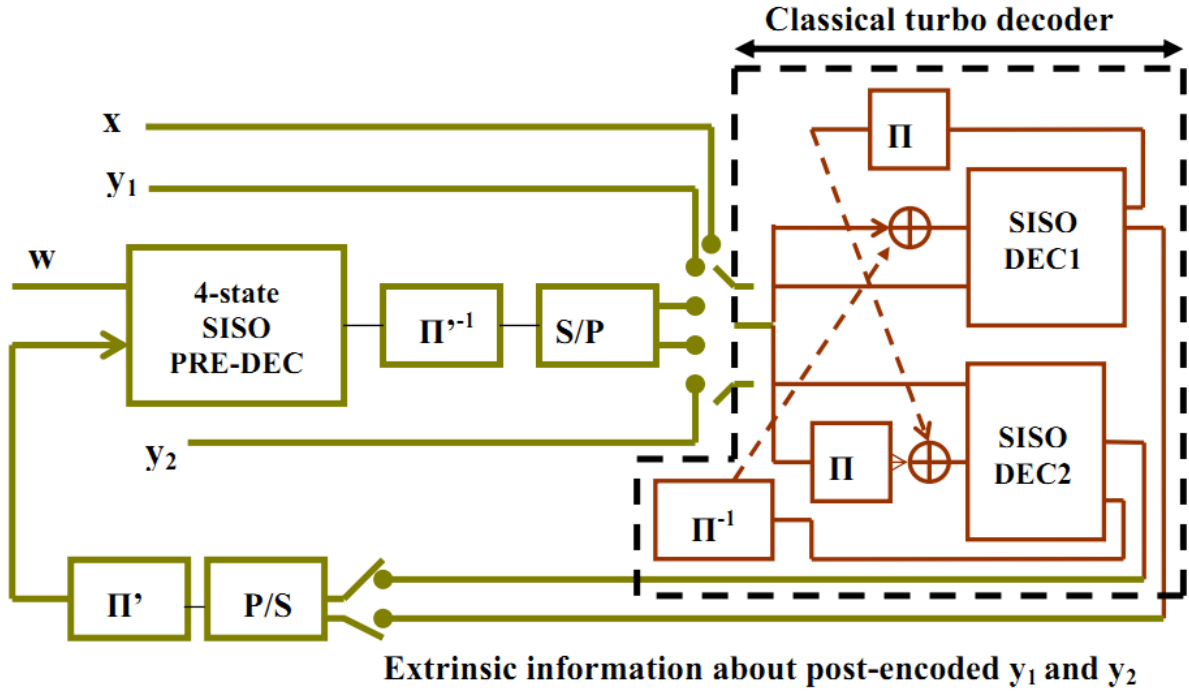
Classical turbo decoder

x

$y_1$

w

4-state SISO PRE-DEC

$\Pi'^{-1}$

S/P

$y_2$

$\Pi$

SISO DEC1

$\Pi$

SISO DEC2

$\Pi^{-1}$

$\Pi'$

P/S

Extrinsic information about post-encoded $y_1$ and $y_2$